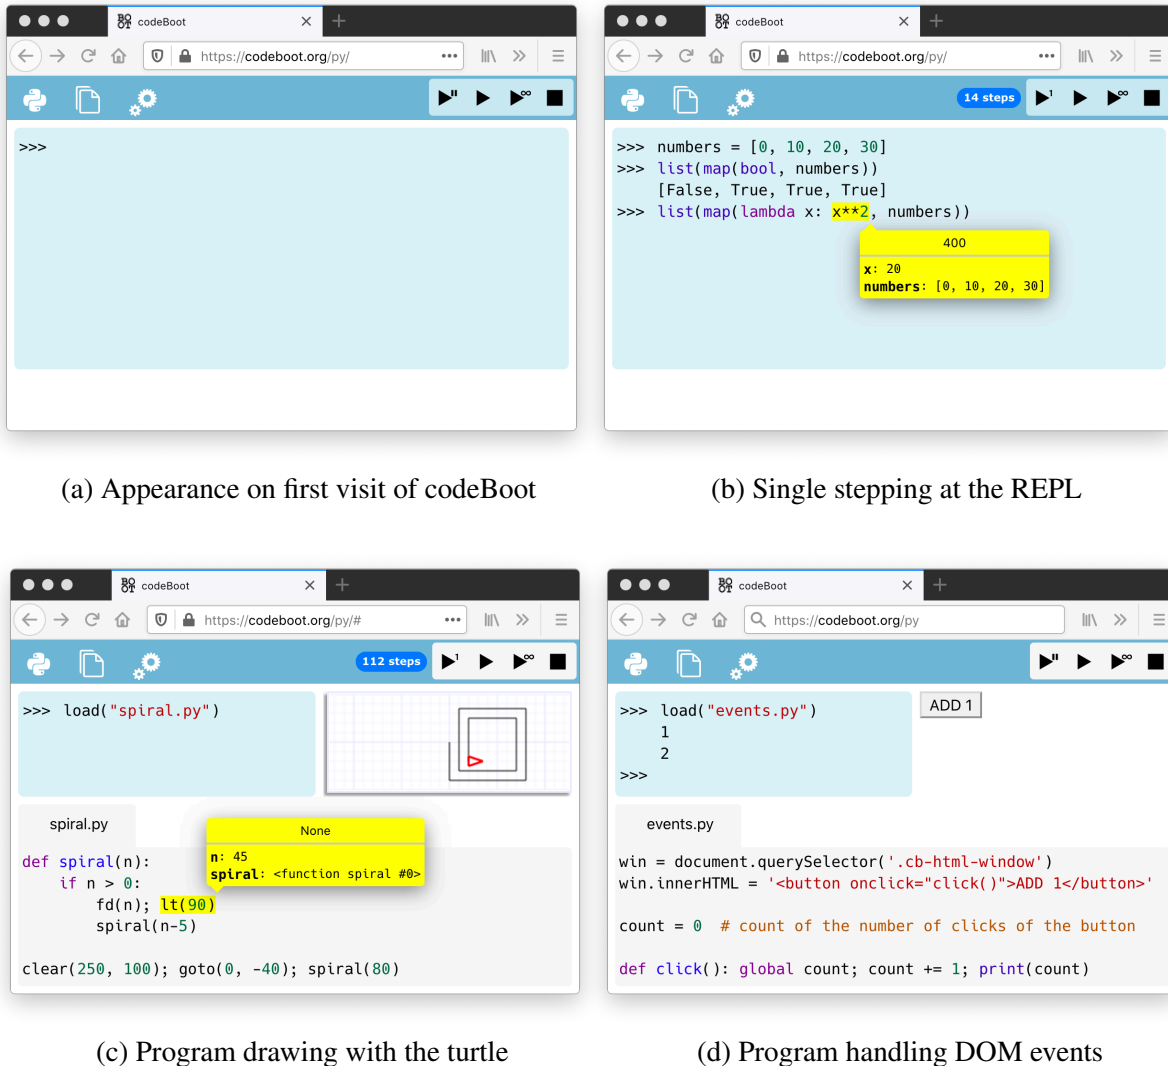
codeBoot

https://codeboot.org/py/

>>>

(a) Appearance on first visit of codeBoot

codeBoot

https://codeboot.org/py/

14 steps

>>> numbers = [0, 10, 20, 30]
>>> list(map(bool, numbers))
[False, True, True, True]
>>> list(map(lambda x: x**2, numbers))

400
x: 20
numbers: [0, 10, 20, 30]

(b) Single stepping at the REPL

codeBoot

https://codeboot.org/py/#

112 steps

>>> load("spiral.py")

spiral.py

None
n: 45
spiral: <function spiral #0>

def spiral(n):
    if n > 0:
        fd(n); lt(90)
        spiral(n-5)

clear(250, 100); goto(0, -40); spiral(80)

(c) Program drawing with the turtle

codeBoot

https://codeboot.org/py

>>> load("events.py")
1
2
>>>

ADD 1

events.py

win = document.querySelector('.cb-html-window')
win.innerHTML = '<button onclick="click()">ADD 1</button>'

count = 0  # count of the number of clicks of the button

def click(): global count; count += 1; print(count)

(d) Program handling DOM events